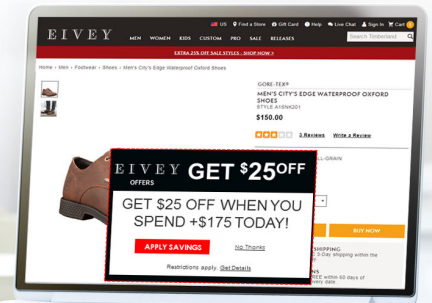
US Find a Store Gift Card Help Live Chat Sign In Cart 0

EIVEY MEN WOMEN KIDS CUSTOM PRO SALE RELEASES Search Timberland

EXTRA 25% OFF SALE STYLES - SHOP NOW >

Home » Men » Footwear » Shoes » Men's City's Edge Waterproof Oxford Shoes

GORE-TEX®
MEN'S CITY'S EDGE WATERPROOF OXFORD SHOES
STYLE A1SNK201
$150.00

3 Reviews Write a Review

ALL-GRAIN

BUY NOW

SHIPPING
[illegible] day shipping within the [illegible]

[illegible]NS
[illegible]RED within 60 days of
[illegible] every date.

EIVEY OFFERS GET $25 OFF

GET $25 OFF WHEN YOU SPEND +$175 TODAY!

APPLY SAVINGS No Thanks

Restrictions apply. Get Details